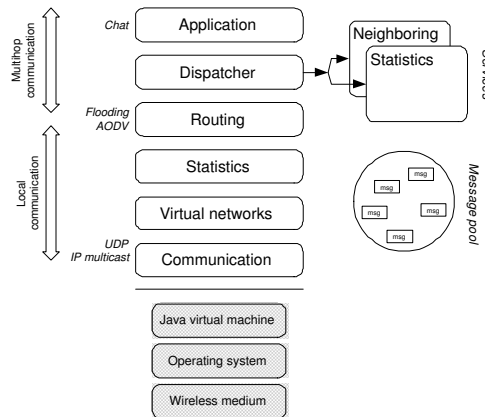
Multihop communication

Local communication

Chat

Application

Dispatcher

Flooding AODV

Routing

Statistics

Virtual networks

UDP IP multicast

Communication

Neighboring

Statistics

Services

Message pool

msg

msg

msg

msg

msg

Java virtual machine

Operating system

Wireless medium